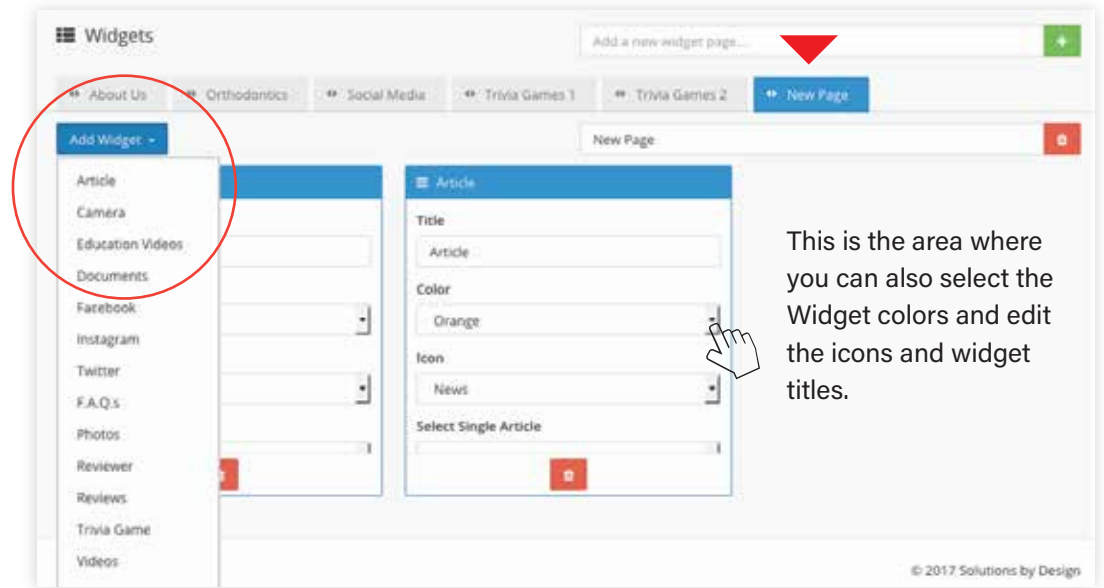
Widgets

Add a new widget page...

+

About Us
Orthodontics
Social Media
Trivia Games 1
Trivia Games 2
New Page

Add Widget

New Page

Article
Camera
Education Videos
Documents
Facebook
Instagram
Twitter
F.A.Q.s
Photos
Reviewer
Reviews
Trivia Game
Videos

Article

Title

Article

Color

Orange

Icon

News

Select Single Article

This is the area where you can also select the Widget colors and edit the icons and widget titles.

© 2017 Solutions by Design